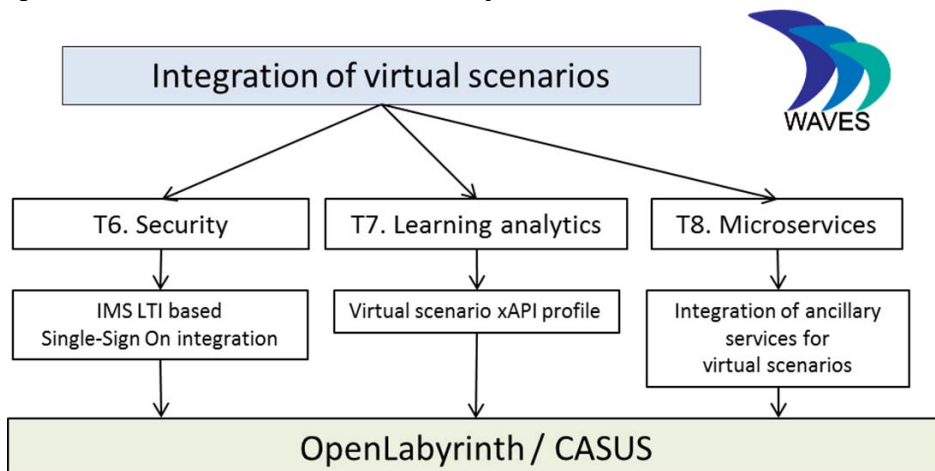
Integration of virtual scenarios

WAVES

T6. Security

T7. Learning analytics

T8. Microservices

IMS LTI based Single-Sign On integration

Virtual scenario xAPI profile

Integration of ancillary services for virtual scenarios

OpenLabyrinth / CASUS